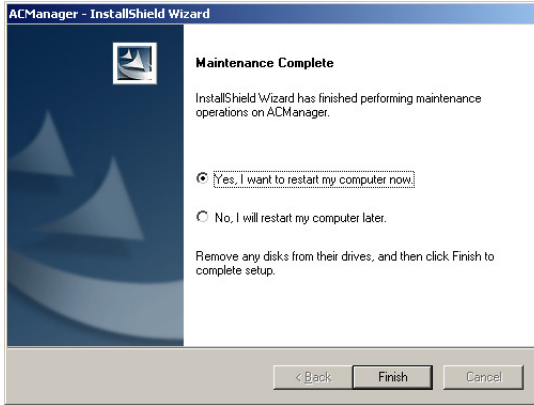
ACManager - InstallShield Wizard

Maintenance Complete

InstallShield Wizard has finished performing maintenance operations on ACManager.

Yes, I want to restart my computer now.

No, I will restart my computer later.

Remove any disks from their drives, and then click Finish to complete setup.

< Back
Finish
Cancel